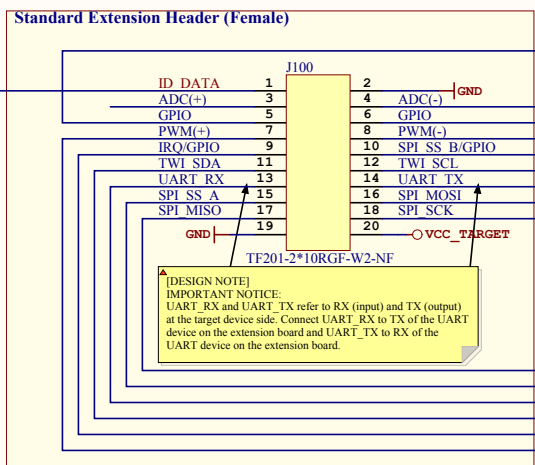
Standard Extension Header (Female)

J100

| | | | |
|---|---|---|---|
| ID DATA | 1 | 2 | GND |
| ADC(+) | 3 | 4 | ADC(-) |
| GPIO | 5 | 6 | GPIO |
| PWM(+) | 7 | 8 | PWM(-) |
| IRQ/GPIO | 9 | 10 | SPI SS B/GPIO |
| TWI SDA | 11 | 12 | TWI SCL |
| UART RX | 13 | 14 | UART TX |
| SPI SS A | 15 | 16 | SPI MOSI |
| SPI MISO | 17 | 18 | SPI SCK |
| GND | 19 | 20 | VCC_TARGET |

TF201-2*10RGF-W2-NF

[DESIGN NOTE]
IMPORTANT NOTICE:
UART_RX and UART_TX refer to RX (input) and TX (output) at the target device side. Connect UART_RX to TX of the UART device on the extension board and UART_TX to RX of the UART device on the extension board.